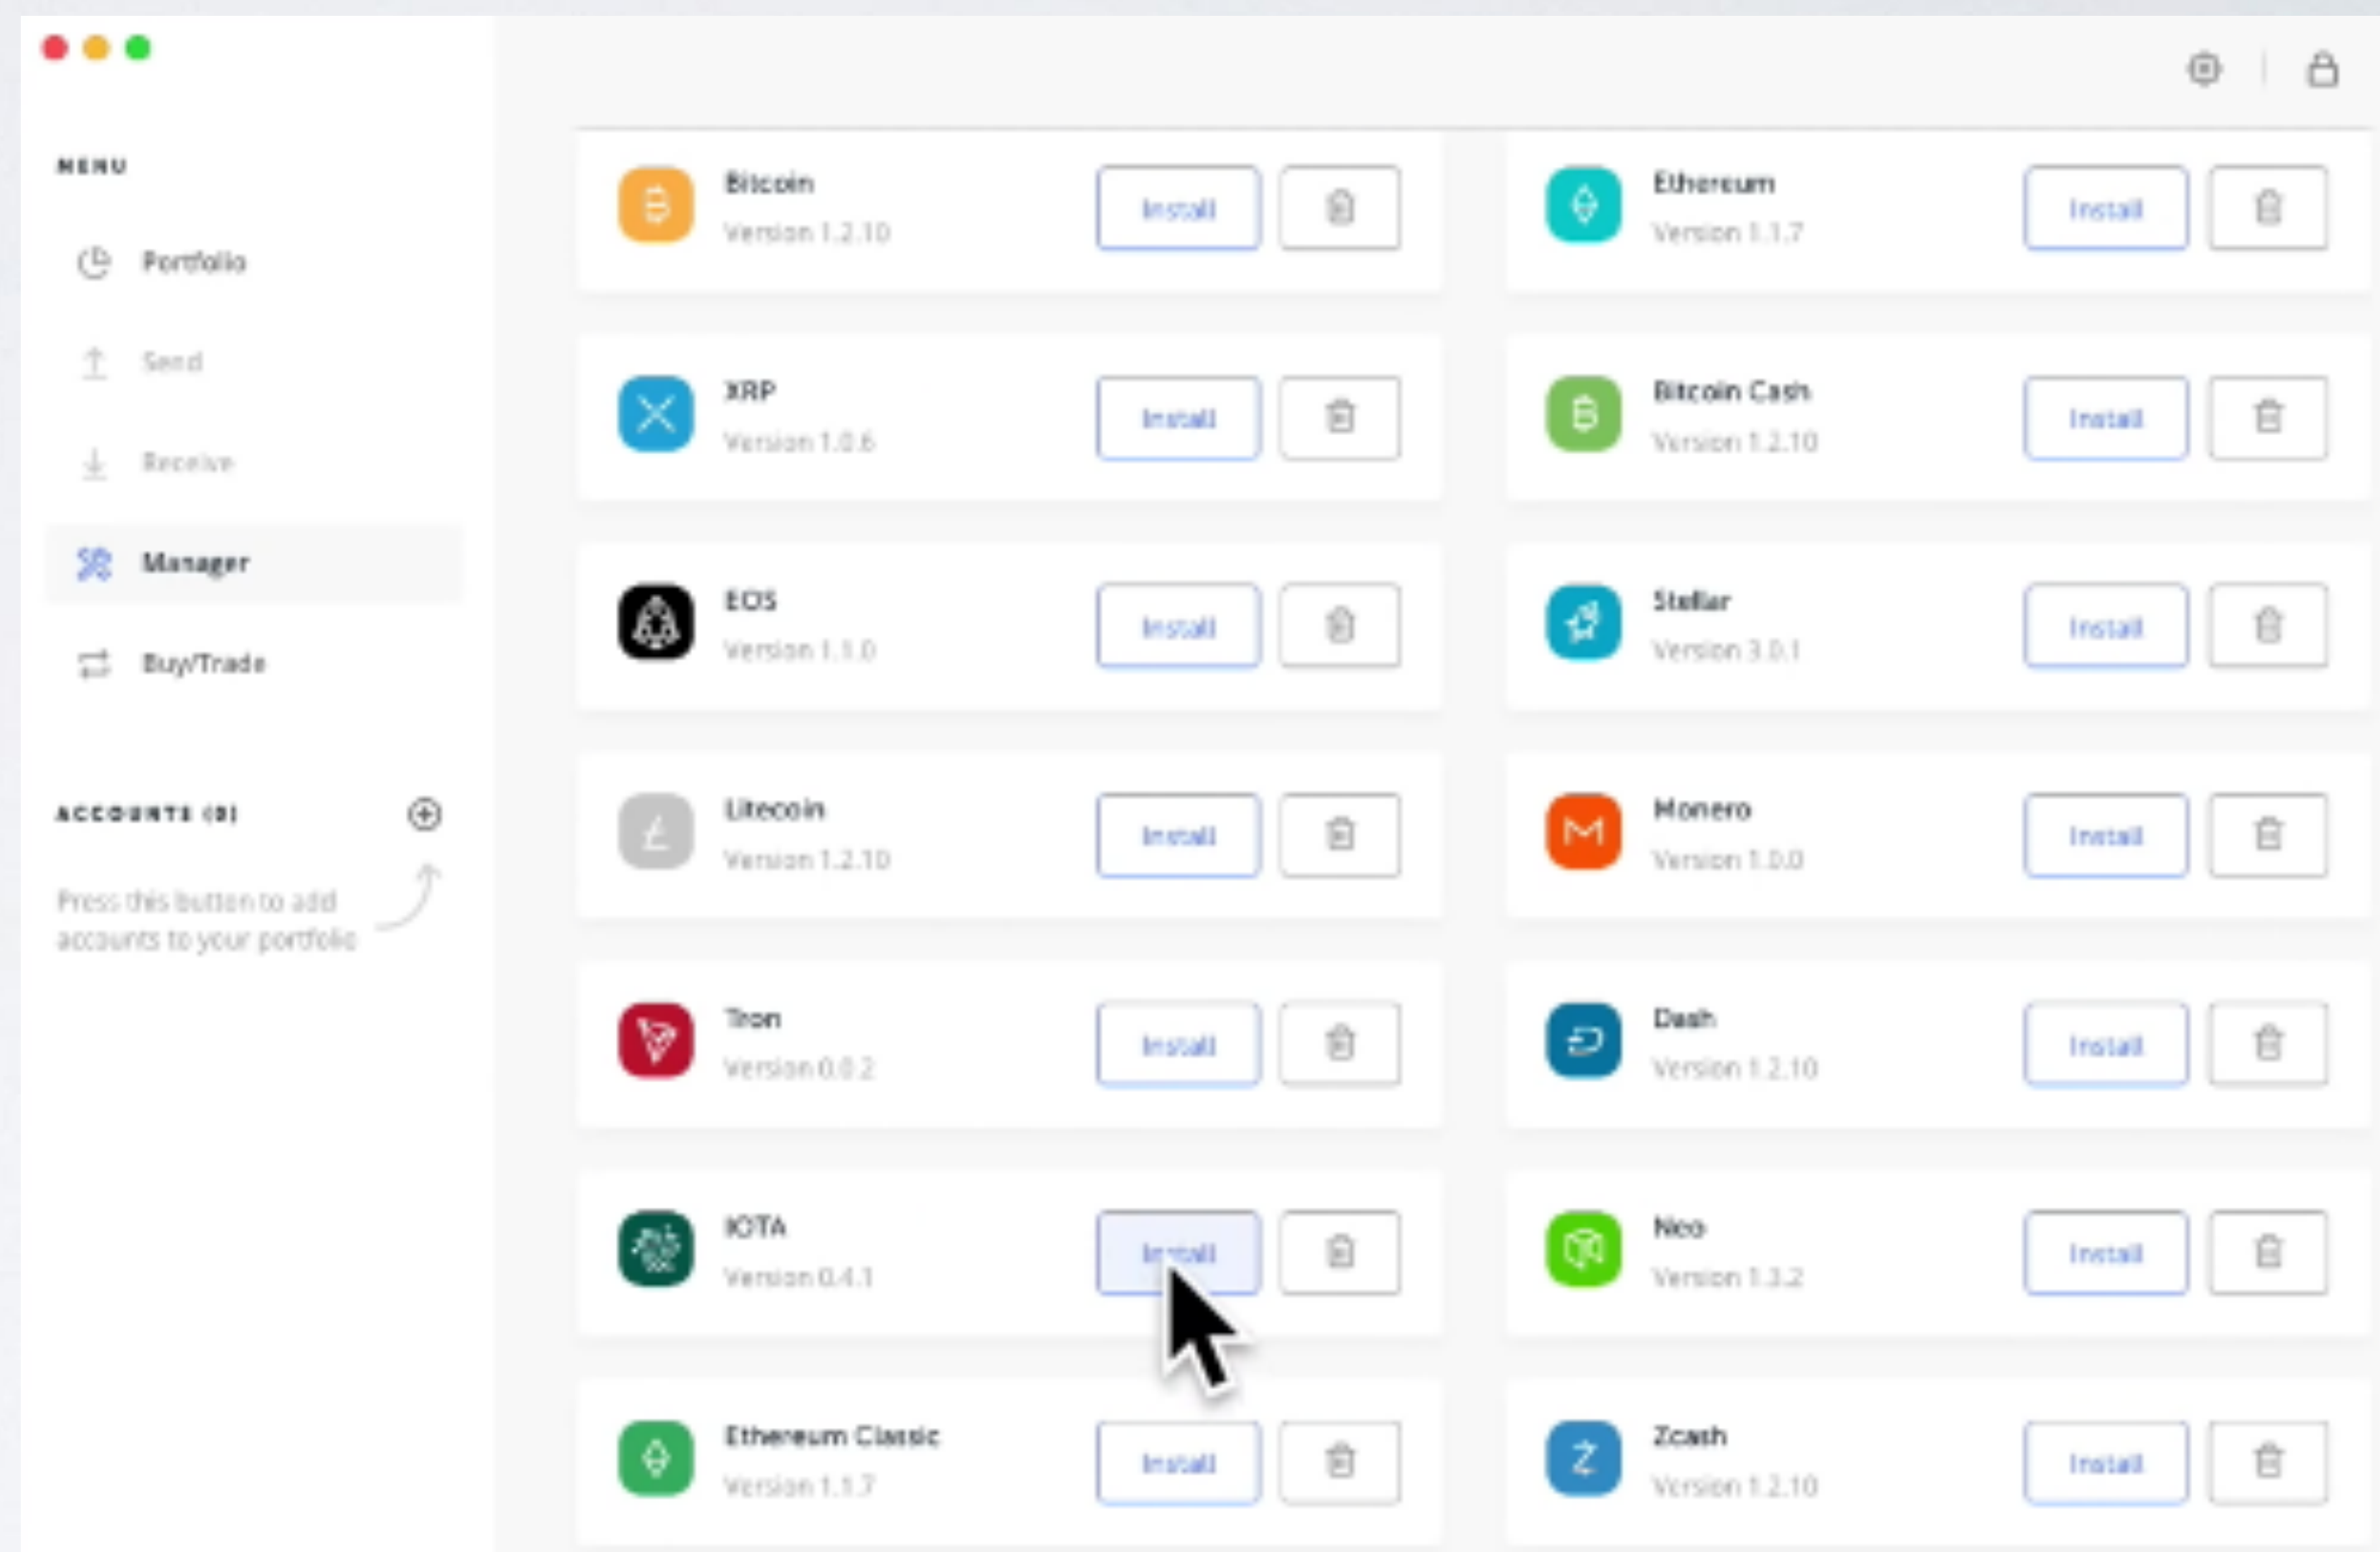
MENU

Portfolio

Send

Receive

Manager

Buy/Trade

ACCOUNTS (0)

Press this button to add accounts to your portfolio

Bitcoin
Version 1.2.10
Install

Ethereum
Version 1.1.7
Install

XRP
Version 1.0.6
Install

Bitcoin Cash
Version 1.2.10
Install

EOS
Version 1.1.0
Install

Stellar
Version 3.0.1
Install

Litecoin
Version 1.2.10
Install

Monero
Version 1.0.0
Install

Tron
Version 0.0.2
Install

Dash
Version 1.2.10
Install

IOTA
Version 0.4.1
Install

Neo
Version 1.3.2
Install

Ethereum Classic
Version 1.1.7
Install

Zcash
Version 1.2.10
Install